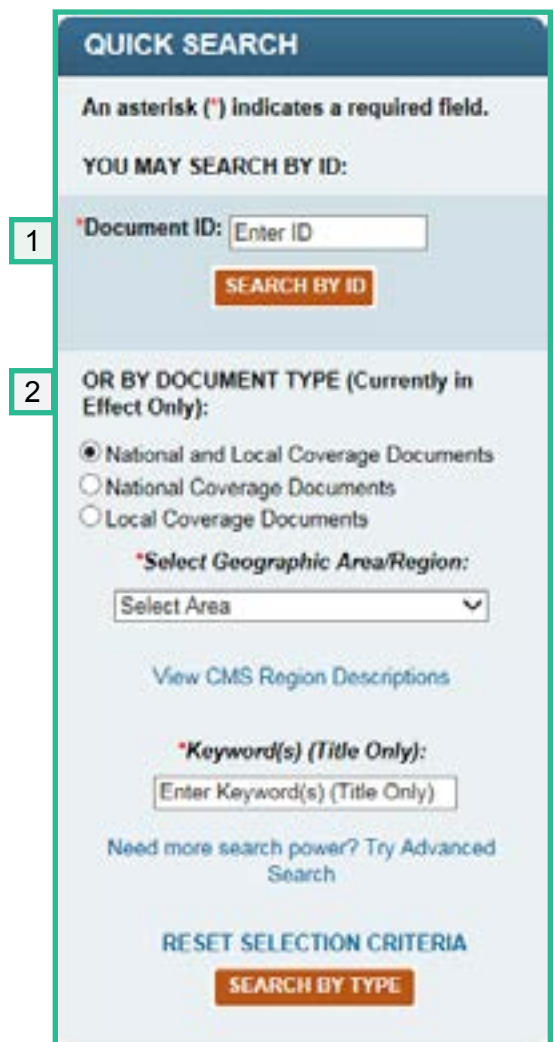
QUICK SEARCH

An asterisk (*) indicates a required field.

YOU MAY SEARCH BY ID:

1

*Document ID: Enter ID

SEARCH BY ID

2

OR BY DOCUMENT TYPE (Currently in Effect Only):

National and Local Coverage Documents
National Coverage Documents
Local Coverage Documents

*Select Geographic Area/Region:

Select Area

View CMS Region Descriptions

*Keyword(s) (Title Only):

Enter Keyword(s) (Title Only)

Need more search power? Try Advanced Search

RESET SELECTION CRITERIA

SEARCH BY TYPE